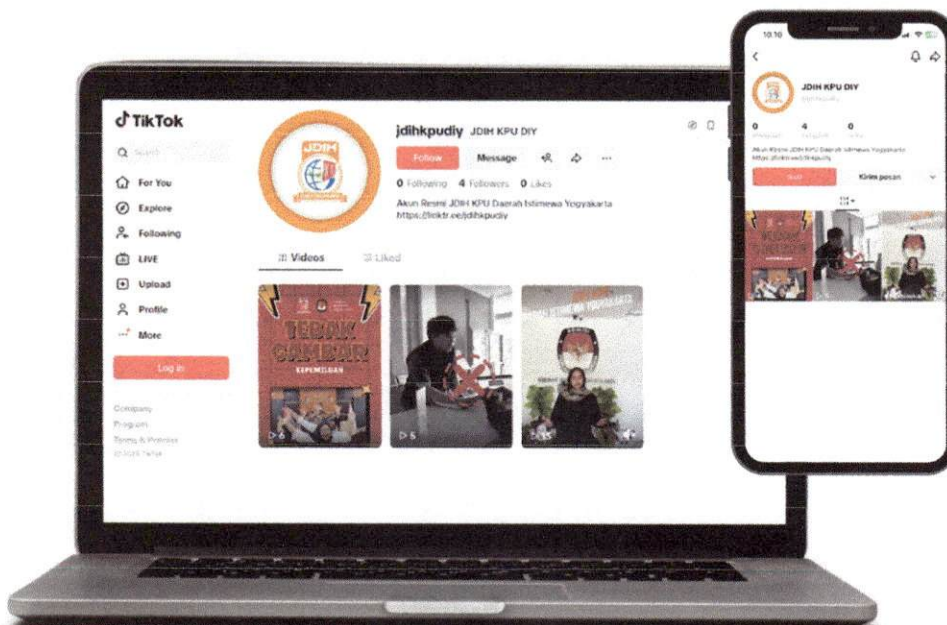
TikTok

Search

For You

Explore

Following

LIVE

Upload

Profile

More

Log in

Company

Program

Terms & Policies

© 2024 TikTok

JDIH

jdihkpudiy JDIH KPU DIY

Follow

Message

0 Following 4 Followers 0 Likes

Akun Resmi JDIH KPU Daerah Istimewa Yogyakarta https://linktr.ee/jdihkpudiy

Videos

Liked

TEBAK GAMBAR

KEPEMILUAN

▷ 6

▷ 5

▷ 15

10.10

JDIH KPU DIY

jdihkpudiy

0

4

0

Akun Resmi JDIH KPU Daerah Istimewa Yogyakarta https://linktr.ee/jdihkpudiy

Ikuti

Kirim pesan

TEBAK GAMBAR